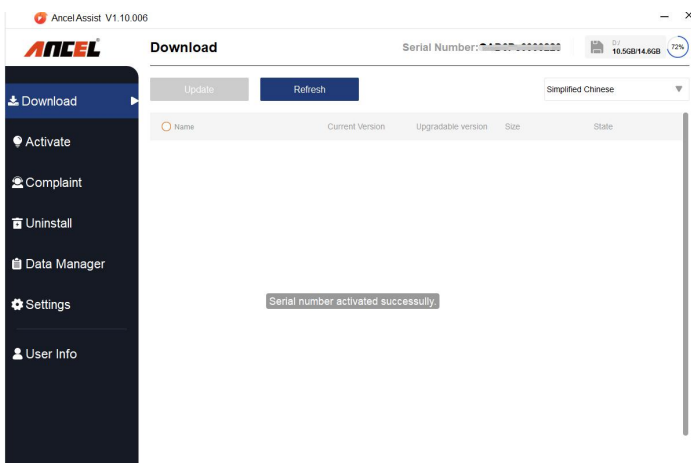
AncelAssist V1.10.006

ANCEL

Download

Serial Number: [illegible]

0/
10.5GB/14.6GB

72%

Download

Activate

Complaint

Uninstall

Data Manager

Settings

User Info

Update

Refresh

Simplified Chinese

Name

Current Version

Upgradable version

Size

State

Serial number activated successully.